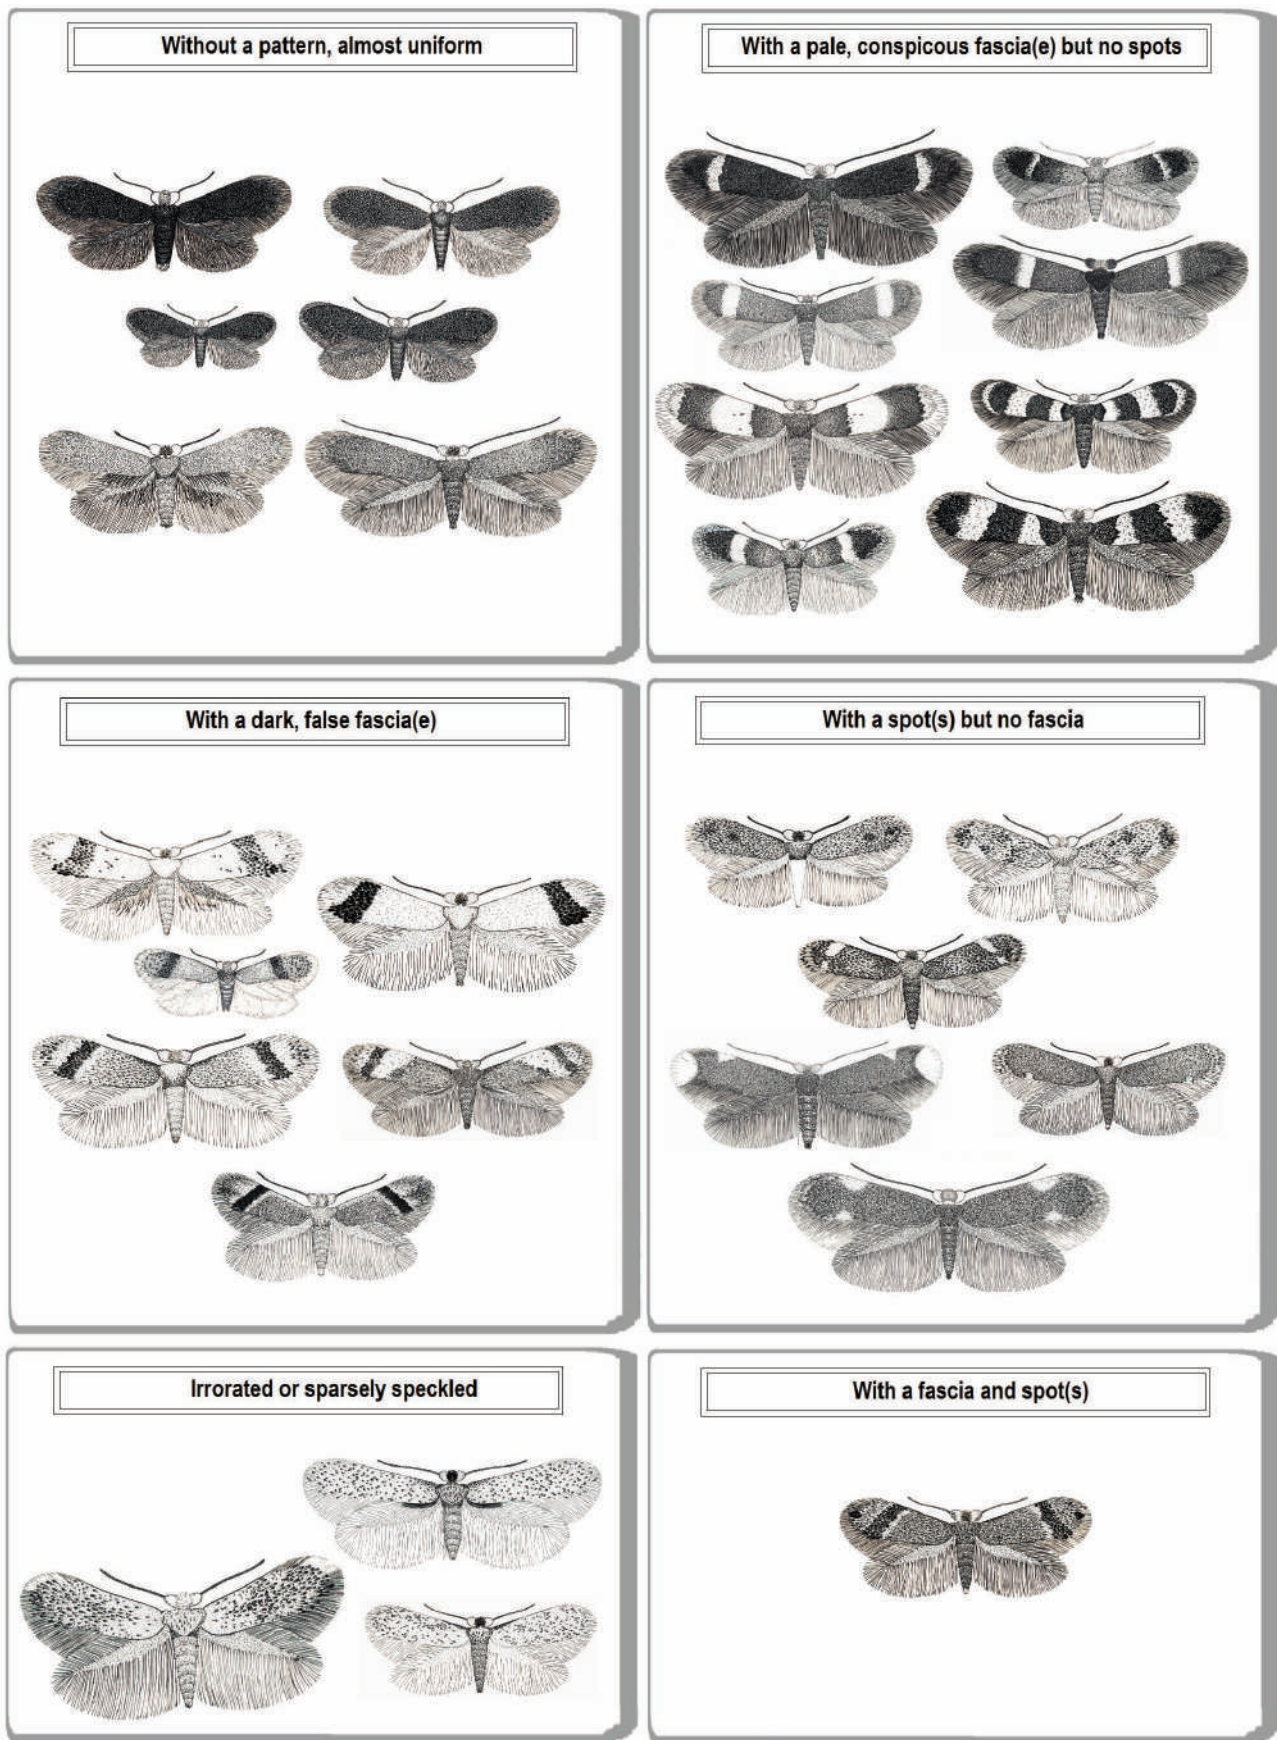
Without a pattern, almost uniform

With a pale, conspicous fascia(e) but no spots

With a dark, false fascia(e)

With a spot(s) but no fascia

Irrorated or sparsely speckled

With a fascia and spot(s)